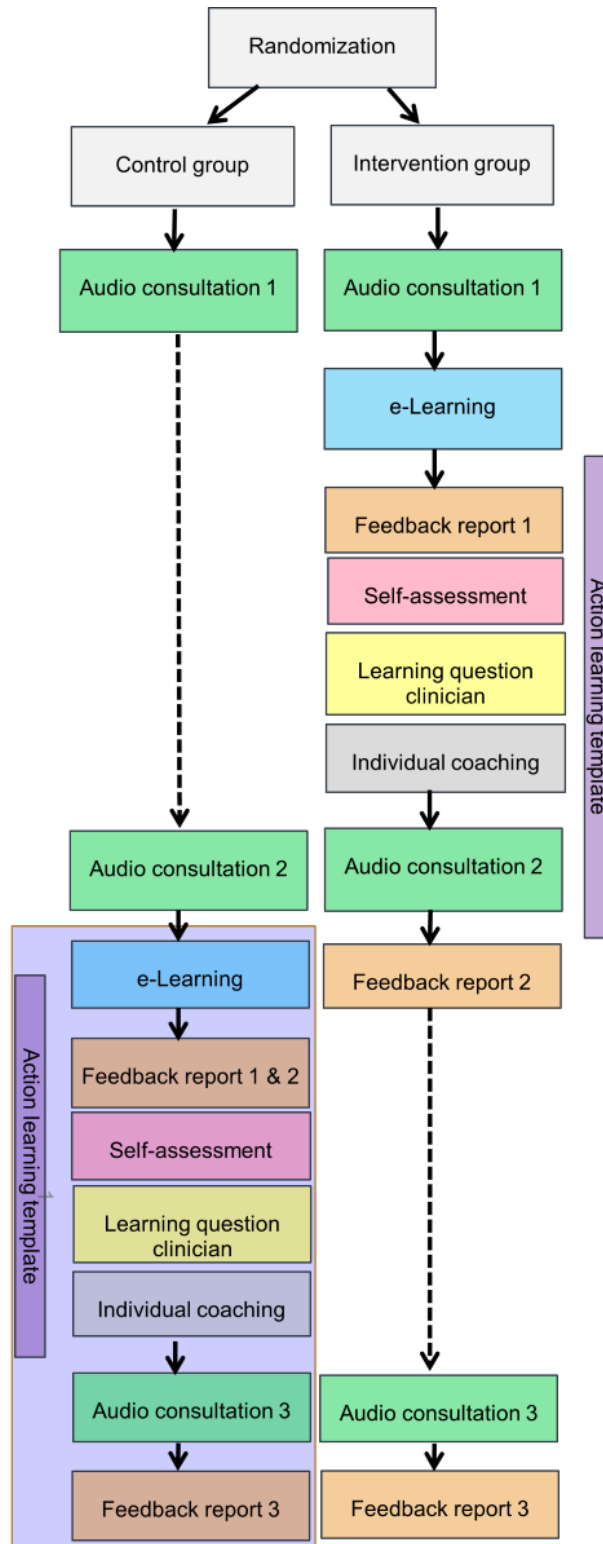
Randomization

Control group

Intervention group

Audio consultation 1

Audio consultation 1

e-Learning

Feedback report 1

Self-assessment

Learning question clinician

Individual coaching

Action learning template

Audio consultation 2

Audio consultation 2

e-Learning

Feedback report 2

Feedback report 1 & 2

Self-assessment

Learning question clinician

Individual coaching

Action learning template

Audio consultation 3

Audio consultation 3

Feedback report 3

Feedback report 3